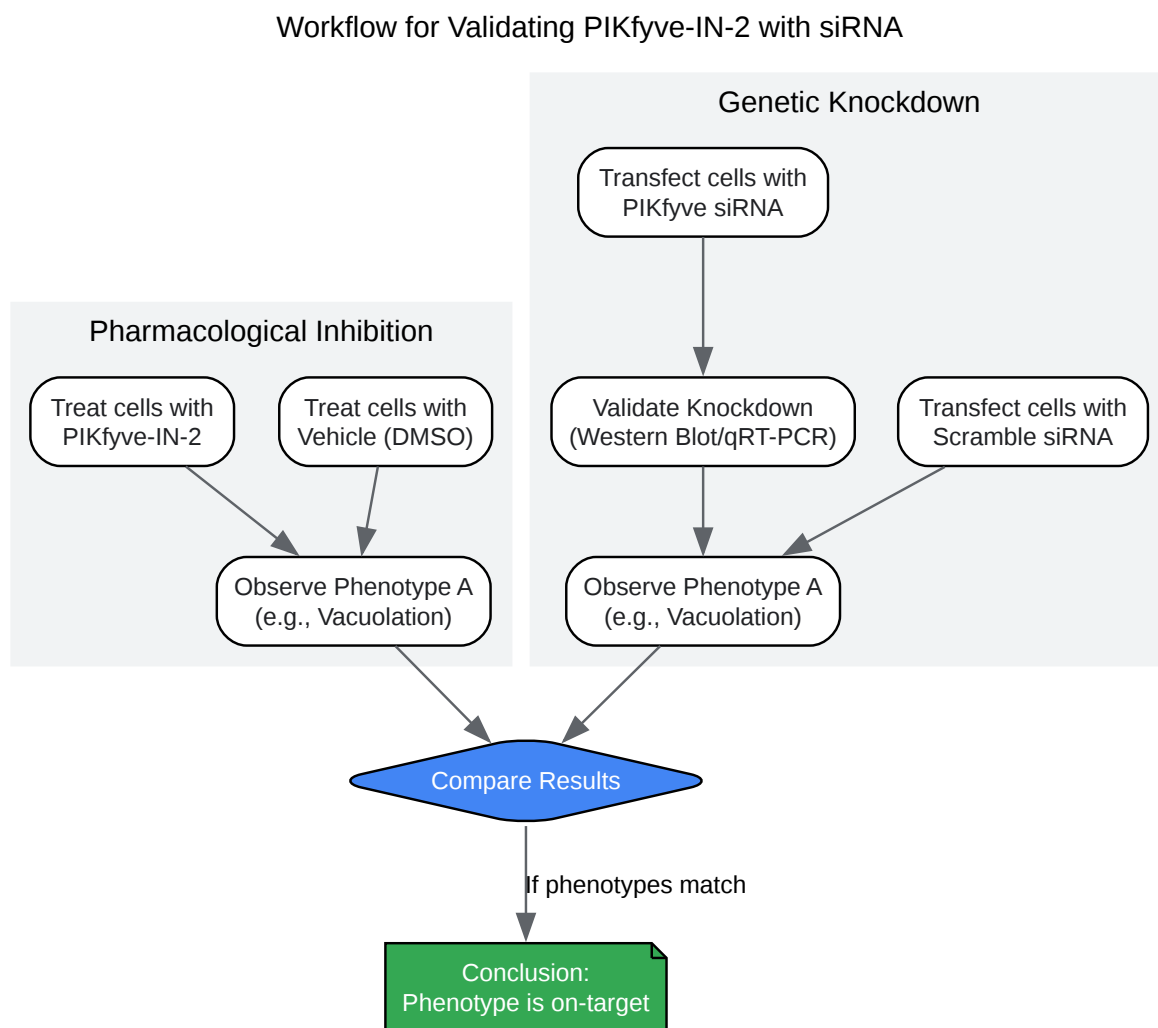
Workflow for Validating PIKfyve-IN-2 with siRNA

Genetic Knockdown

Transfect cells with PIKfyve siRNA

Pharmacological Inhibition

Treat cells with PIKfyve-IN-2

Treat cells with Vehicle (DMSO)

Validate Knockdown (Western Blot/qRT-PCR)

Transfect cells with Scramble siRNA

Observe Phenotype A (e.g., Vacuolation)

Observe Phenotype A (e.g., Vacuolation)

Compare Results

If phenotypes match

Conclusion: Phenotype is on-target